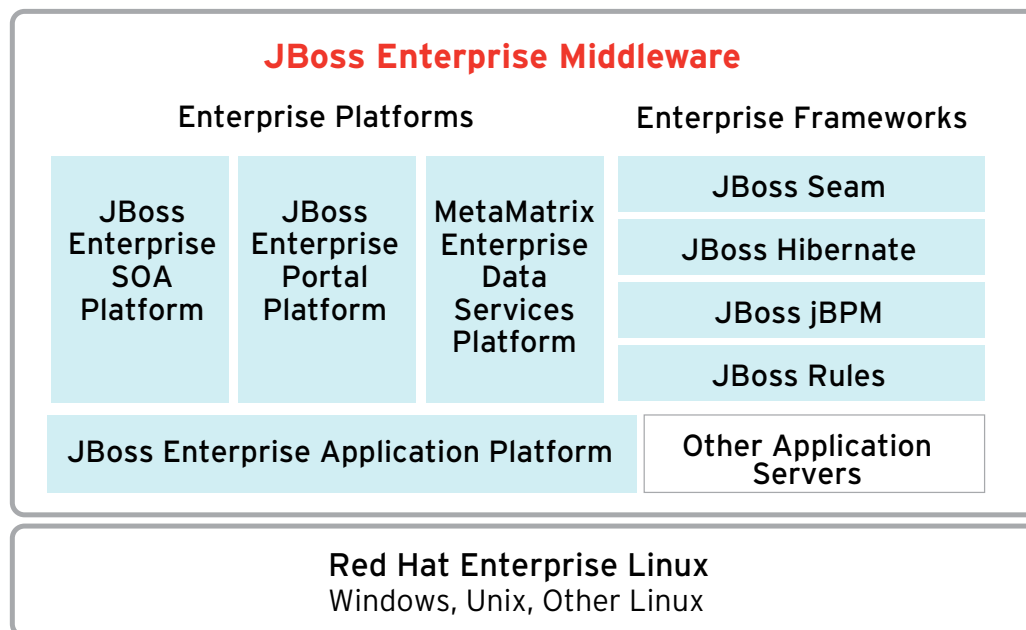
JBoss Enterprise Middleware

Enterprise Platforms

Enterprise Frameworks

JBoss Enterprise SOA Platform

JBoss Enterprise Portal Platform

MetaMatrix Enterprise Data Services Platform

JBoss Seam

JBoss Hibernate

JBoss jBPM

JBoss Rules

JBoss Enterprise Application Platform

Other Application Servers

Red Hat Enterprise Linux

Windows, Unix, Other Linux